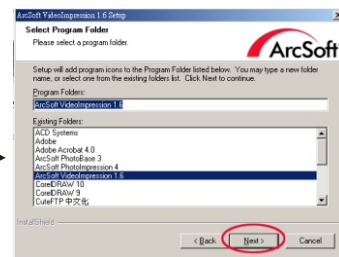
ArcSoft VideoImpression 1.6 Setup

Select Program Folder
Please select a program folder.

ArcSoft

Setup will add program icons to the Program Folder listed below. You may type a new folder name, or select one from the existing folders list. Click Next to continue.

Program Folders:
ArcSoft VideoImpression 1.6

Existing Folders:
ACD Systems
Adobe
Adobe Acrobat 4.0
ArcSoft PhotoBase 3
ArcSoft PhotoImpression 4
ArcSoft VideoImpression 1.6
CorelDRAW 10
CorelDRAW 9
CuteFTP 中文化

InstallShield

< Back
Next >
Cancel